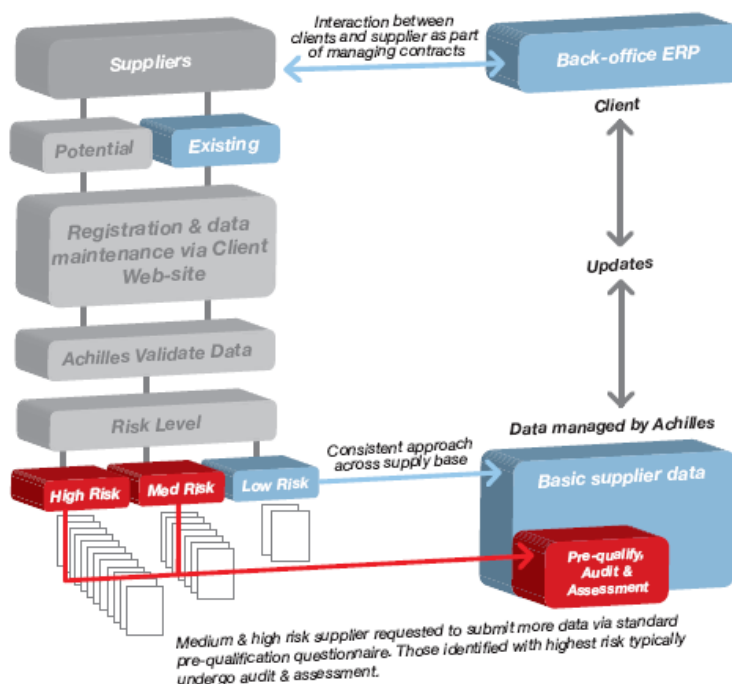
Interaction between clients and supplier as part of managing contracts

Suppliers

Back-office ERP

Client

Potential

Existing

Registration & data maintenance via Client Web-site

Updates

Achilles Validate Data

Risk Level

Data managed by Achilles

Consistent approach across supply base

High Risk

Med Risk

Low Risk

Basic supplier data

Pre-qualify, Audit & Assessment

Medium & high risk supplier requested to submit more data via standard pre-qualification questionnaire. Those identified with highest risk typically undergo audit & assessment.